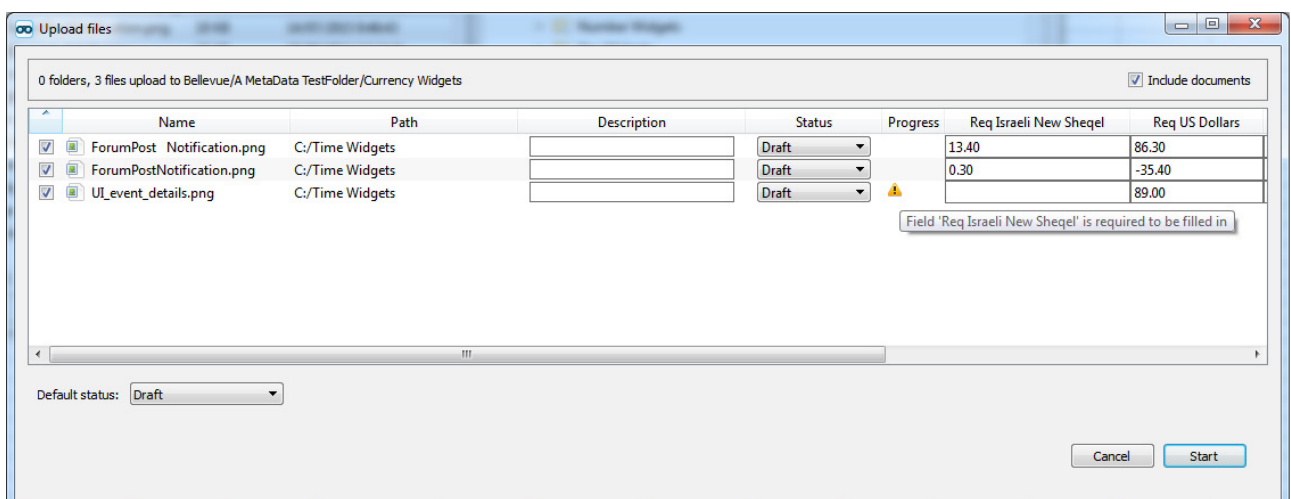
Upload files

0 folders, 3 files upload to Bellevue/A MetaData TestFolder/Currency Widgets

Include documents

| | Name | Path | Description | Status | Progress | Req Israeli New Sheqel | Req US Dollars |
|---|---|---|---|---|---|---|---|
| ☑ | ForumPost Notification.png | C:/Time Widgets | | Draft | | 13.40 | 86.30 |
| ☑ | ForumPostNotification.png | C:/Time Widgets | | Draft | | 0.30 | -35.40 |
| ☑ | UI_event_details.png | C:/Time Widgets | | Draft | ⚠ | | 89.00 |

Field 'Req Israeli New Sheqel' is required to be filled in

Default status: Draft

Cancel Start